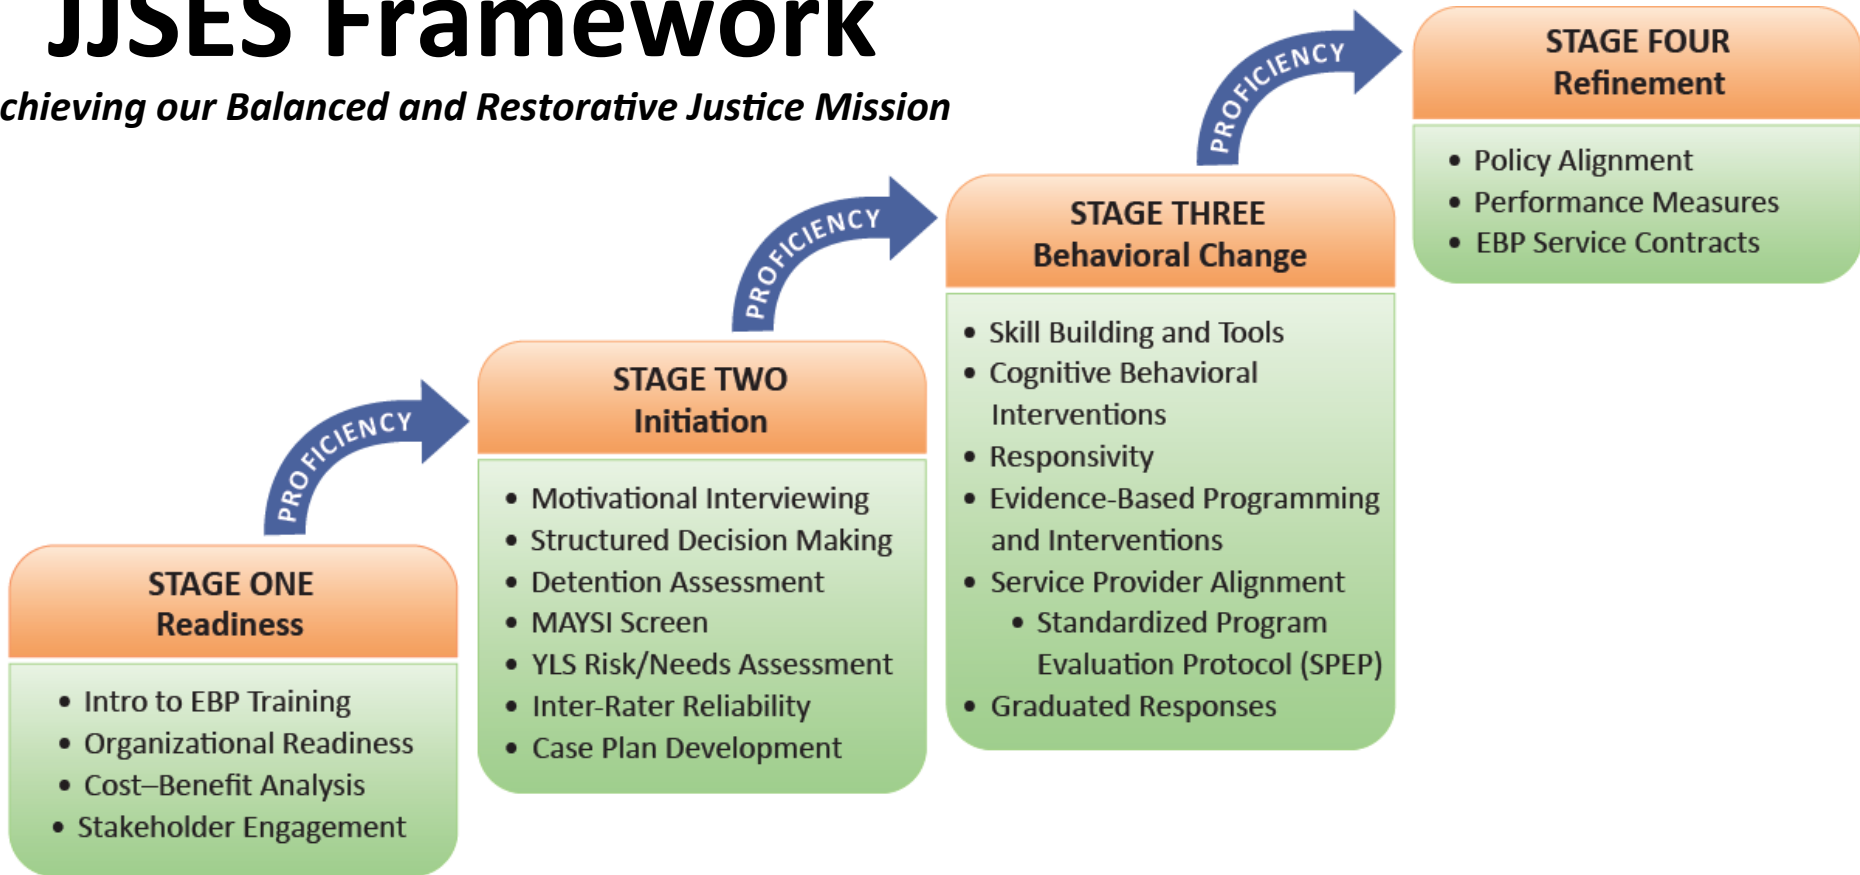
JJSES Framework

chieving our Balanced and Restorative Justice Mission

STAGE ONE
Readiness

- Intro to EBP Training
- Organizational Readiness
- Cost–Benefit Analysis
- Stakeholder Engagement

PROFICIENCY

STAGE TWO
Initiation

- Motivational Interviewing
- Structured Decision Making
- Detention Assessment
- MAYSI Screen
- YLS Risk/Needs Assessment
- Inter-Rater Reliability
- Case Plan Development

PROFICIENCY

STAGE THREE
Behavioral Change

- Skill Building and Tools
- Cognitive Behavioral Interventions
- Responsivity
- Evidence-Based Programming and Interventions
- Service Provider Alignment
  - Standardized Program Evaluation Protocol (SPEP)
- Graduated Responses

PROFICIENCY

STAGE FOUR
Refinement

- Policy Alignment
- Performance Measures
- EBP Service Contracts